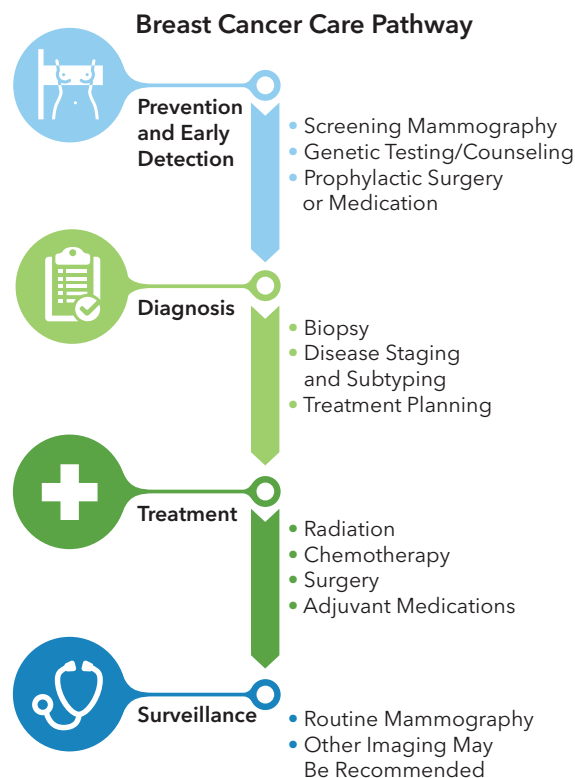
Breast Cancer Care Pathway

Prevention and Early Detection
- Screening Mammography
- Genetic Testing/Counseling
- Prophylactic Surgery or Medication

Diagnosis
- Biopsy
- Disease Staging and Subtyping
- Treatment Planning

Treatment
- Radiation
- Chemotherapy
- Surgery
- Adjuvant Medications

Surveillance
- Routine Mammography
- Other Imaging May Be Recommended